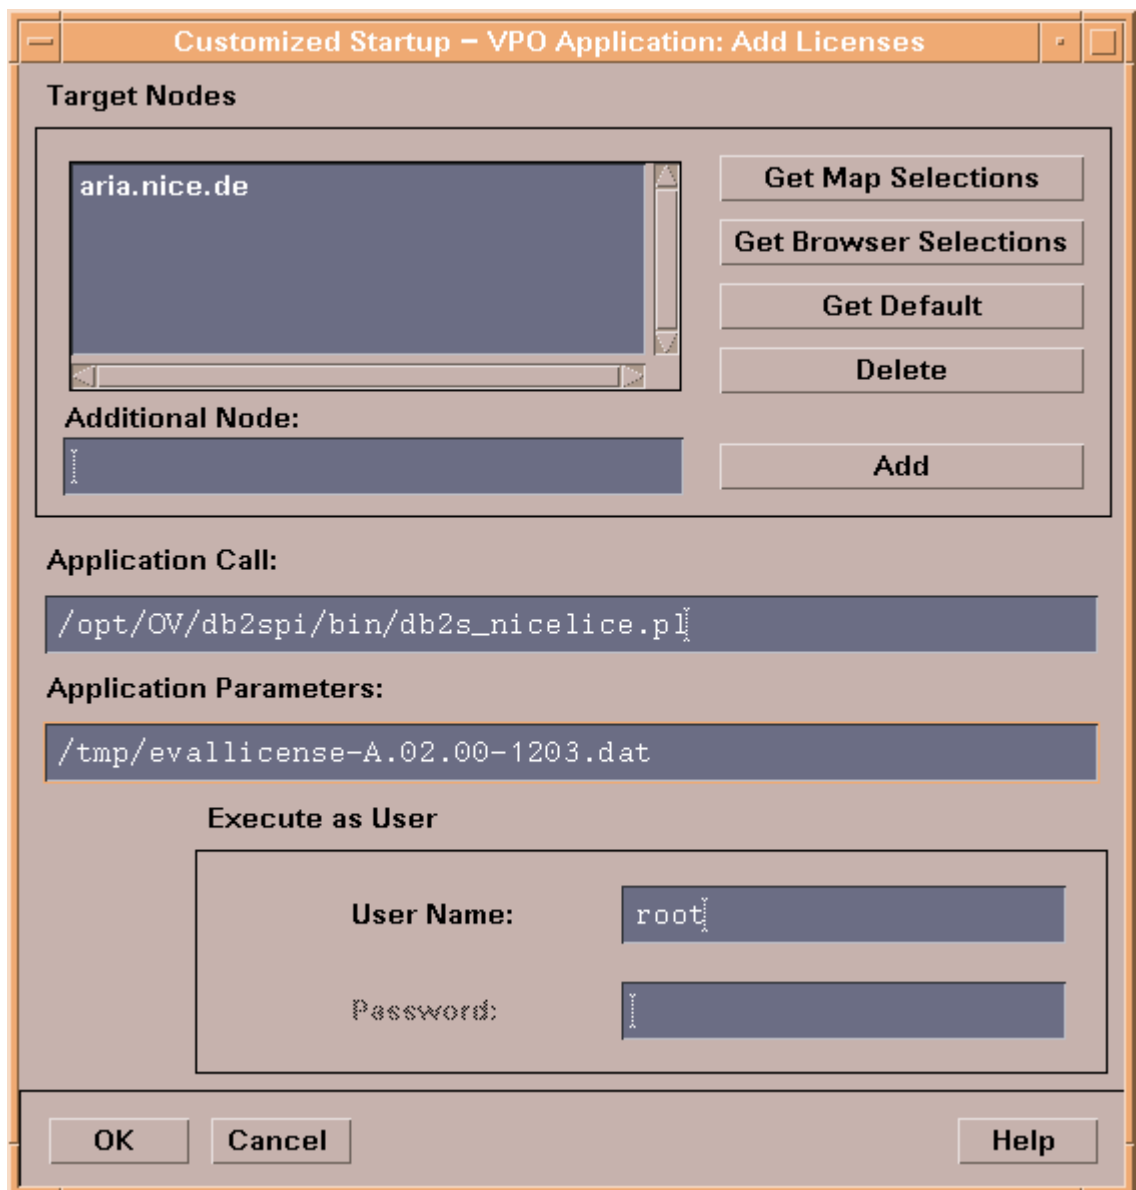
Customized Startup – VPO Application: Add Licenses

Target Nodes

aria.nice.de

Get Map Selections

Get Browser Selections

Get Default

Delete

Additional Node:

Add

Application Call:

/opt/OV/db2spi/bin/db2s_nicelice.pl

Application Parameters:

/tmp/evallicense-A.02.00-1203.dat

Execute as User

User Name:

root

Password:

OK

Cancel

Help